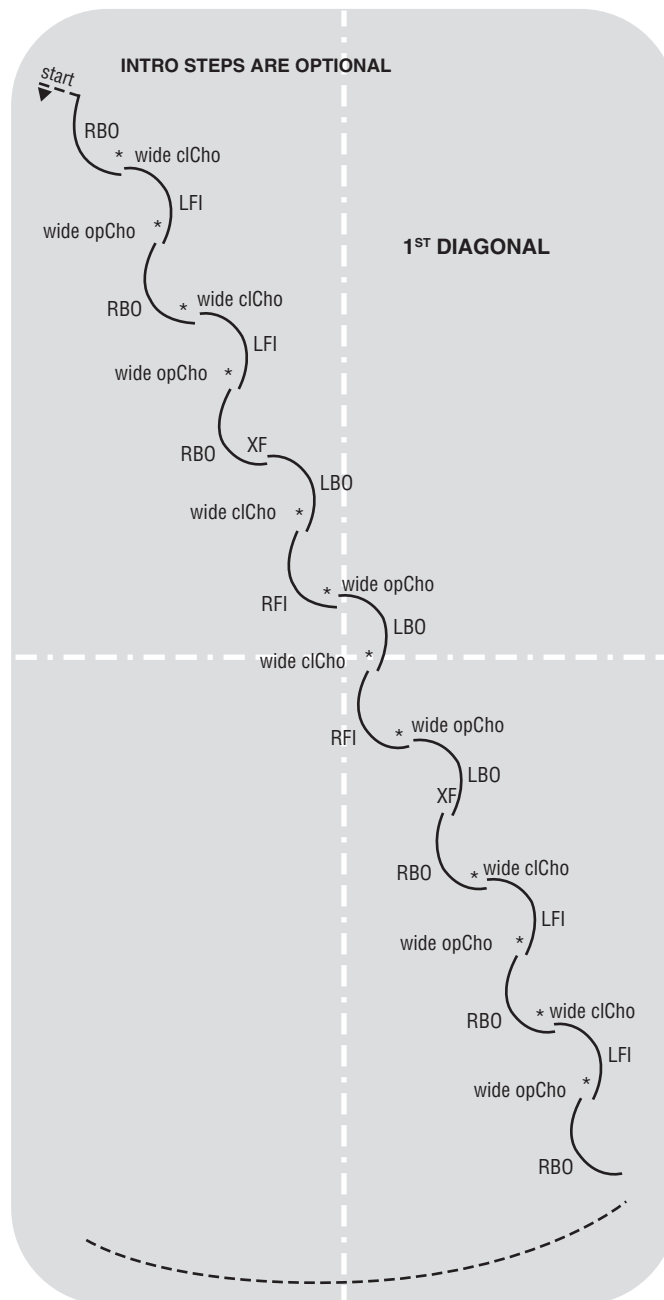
INTRO STEPS ARE OPTIONAL

start

RBO
* wide clCho
LFI
wide opCho *
RBO
* wide clCho
LFI
wide opCho *
RBO
XF
LBO
wide clCho *
RFI
* wide opCho
LBO
wide clCho *
RFI
* wide opCho
LBO
XF
RBO
* wide clCho
LFI
wide opCho *
RBO
* wide clCho
LFI
wide opCho *
RBO

1$^{ST}$ DIAGONAL